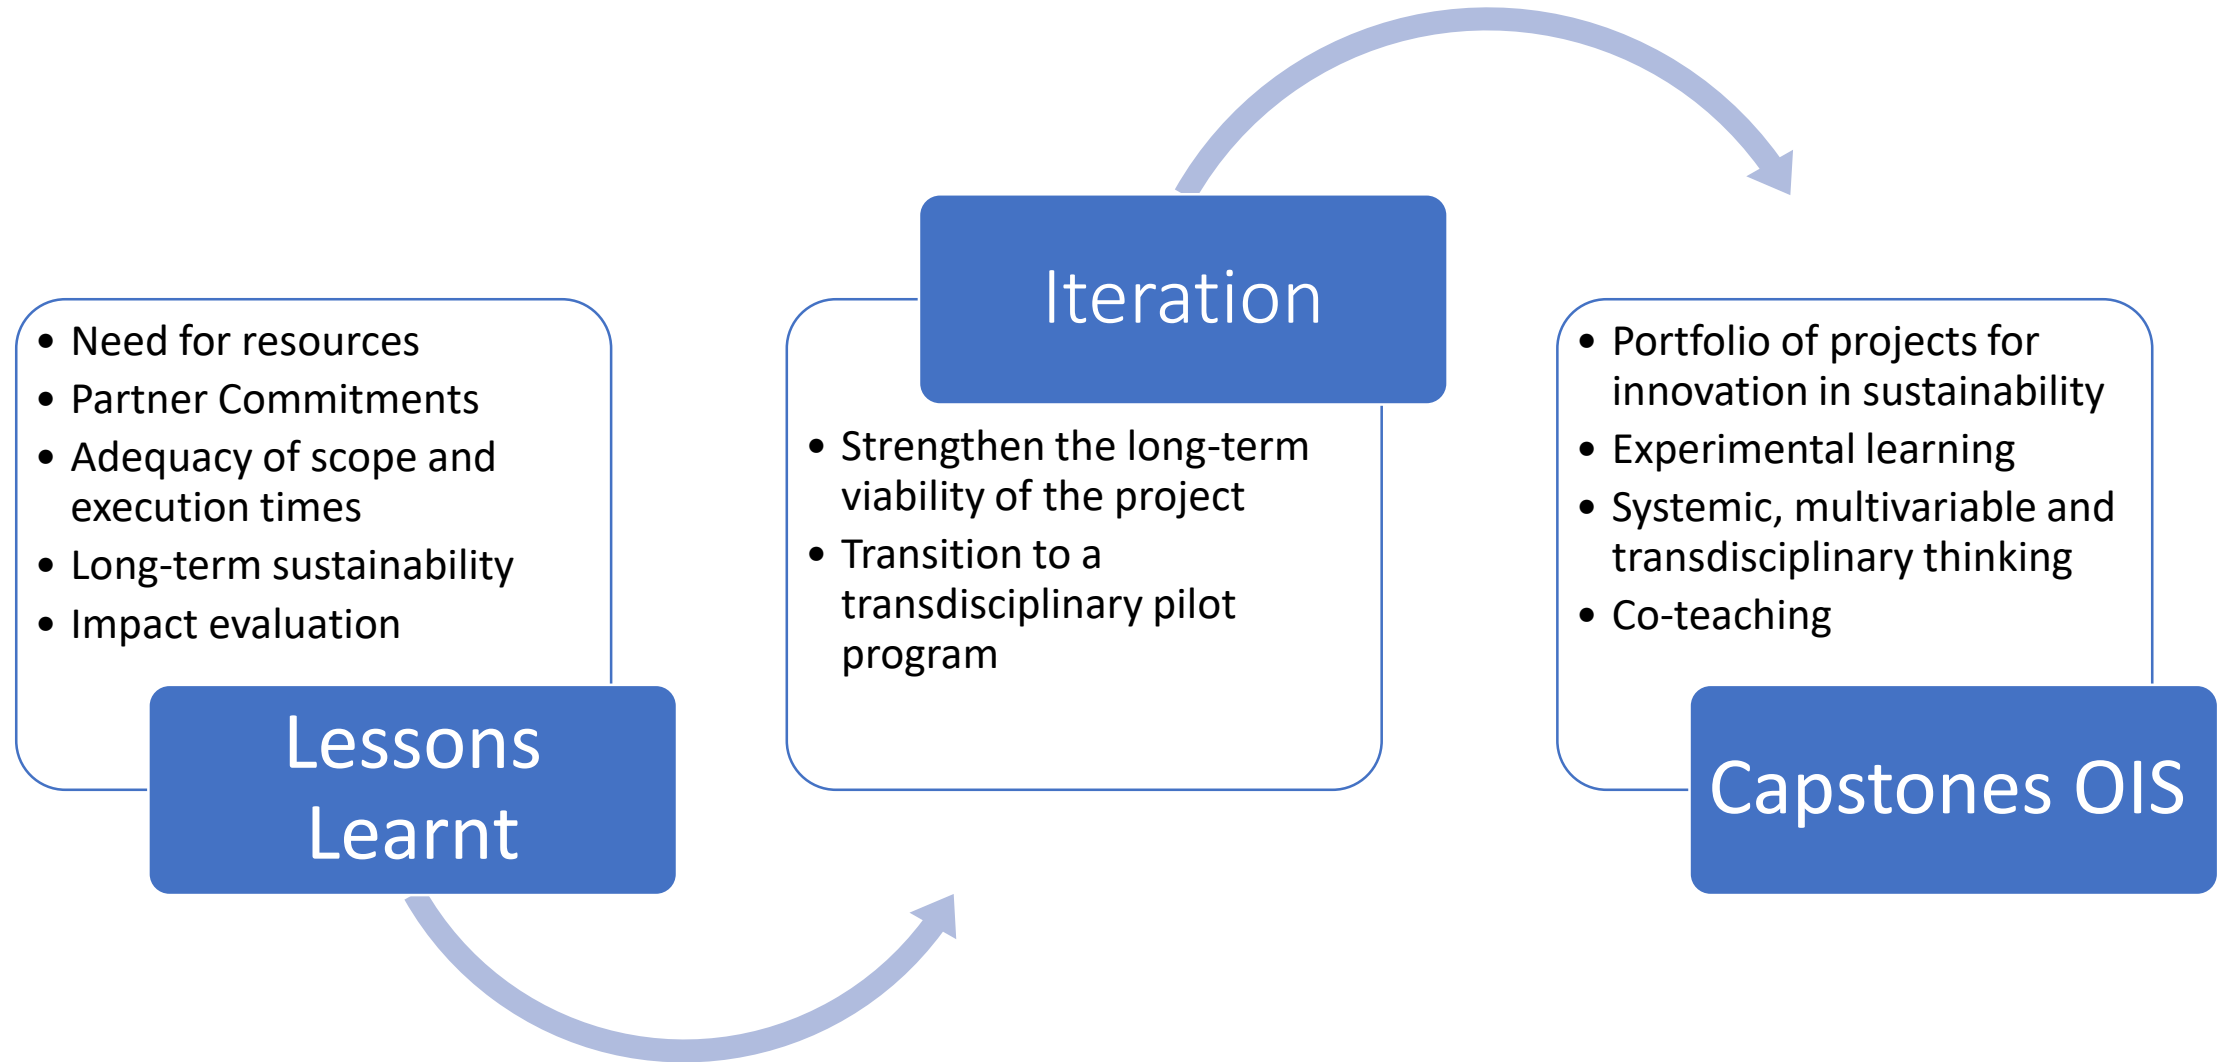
- Need for resources
- Partner Commitments
- Adequacy of scope and execution times
- Long-term sustainability
- Impact evaluation

Lessons Learnt

Iteration

- Strengthen the long-term viability of the project
- Transition to a transdisciplinary pilot program

- Portfolio of projects for innovation in sustainability
- Experimental learning
- Systemic, multivariable and transdisciplinary thinking
- Co-teaching

Capstones OIS